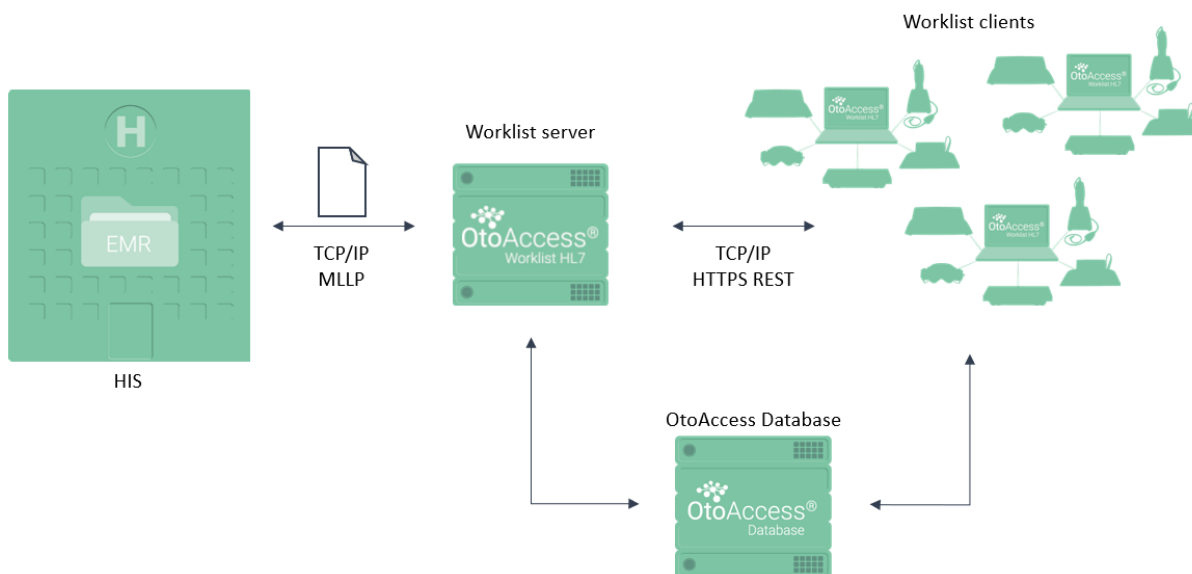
Worklist clients

H

EMR

HIS

TCP/IP
MLLP

Worklist server

OtoAccess®
Worklist HL7

TCP/IP
HTTPS REST

OtoAccess®
Worklist HL7

OtoAccess®
Worklist HL7

OtoAccess®
Worklist HL7

OtoAccess Database

OtoAccess®
Database